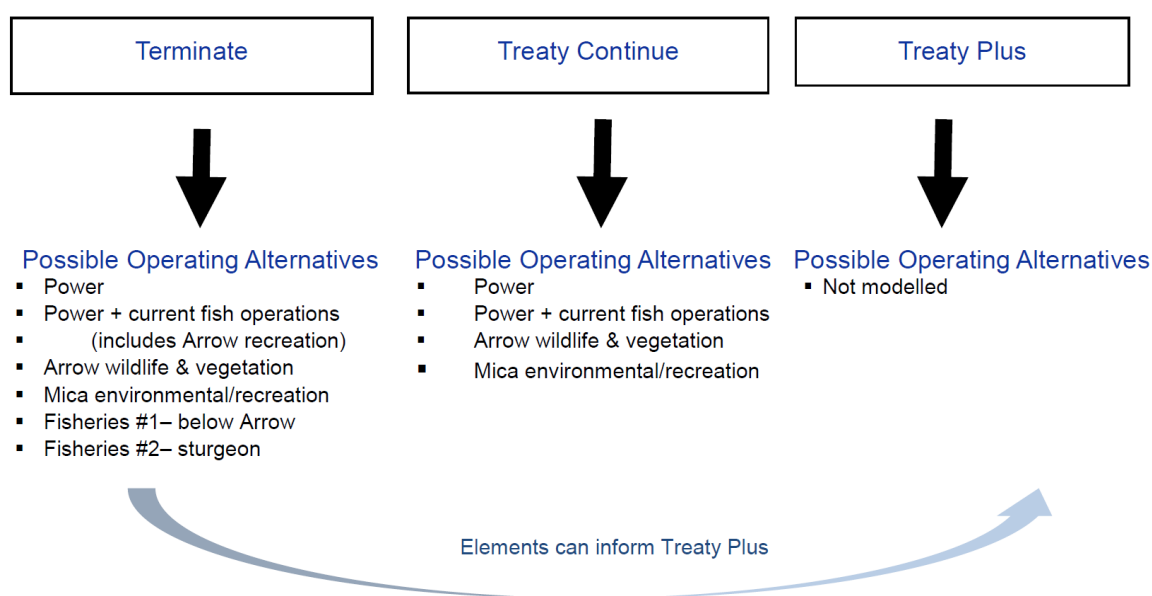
Terminate

Treaty Continue

Treaty Plus

Possible Operating Alternatives
- Power
- Power + current fish operations
- (includes Arrow recreation)
- Arrow wildlife & vegetation
- Mica environmental/recreation
- Fisheries #1– below Arrow
- Fisheries #2– sturgeon

Possible Operating Alternatives
- Power
- Power + current fish operations
- Arrow wildlife & vegetation
- Mica environmental/recreation

Possible Operating Alternatives
- Not modelled

Elements can inform Treaty Plus